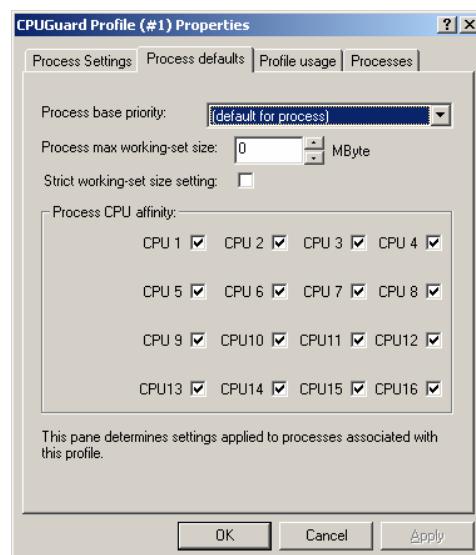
CPUGuard Profile (#1) Properties

?

X

Process Settings

Process defaults

Profile usage

Processes

Process base priority: (default for process)

Process max working-set size: 0 MByte

Strict working-set size setting:

Process CPU affinity:

CPU 1 CPU 2 CPU 3 CPU 4

CPU 5 CPU 6 CPU 7 CPU 8

CPU 9 CPU10 CPU11 CPU12

CPU13 CPU14 CPU15 CPU16

This pane determines settings applied to processes associated with this profile.

OK

Cancel

Apply